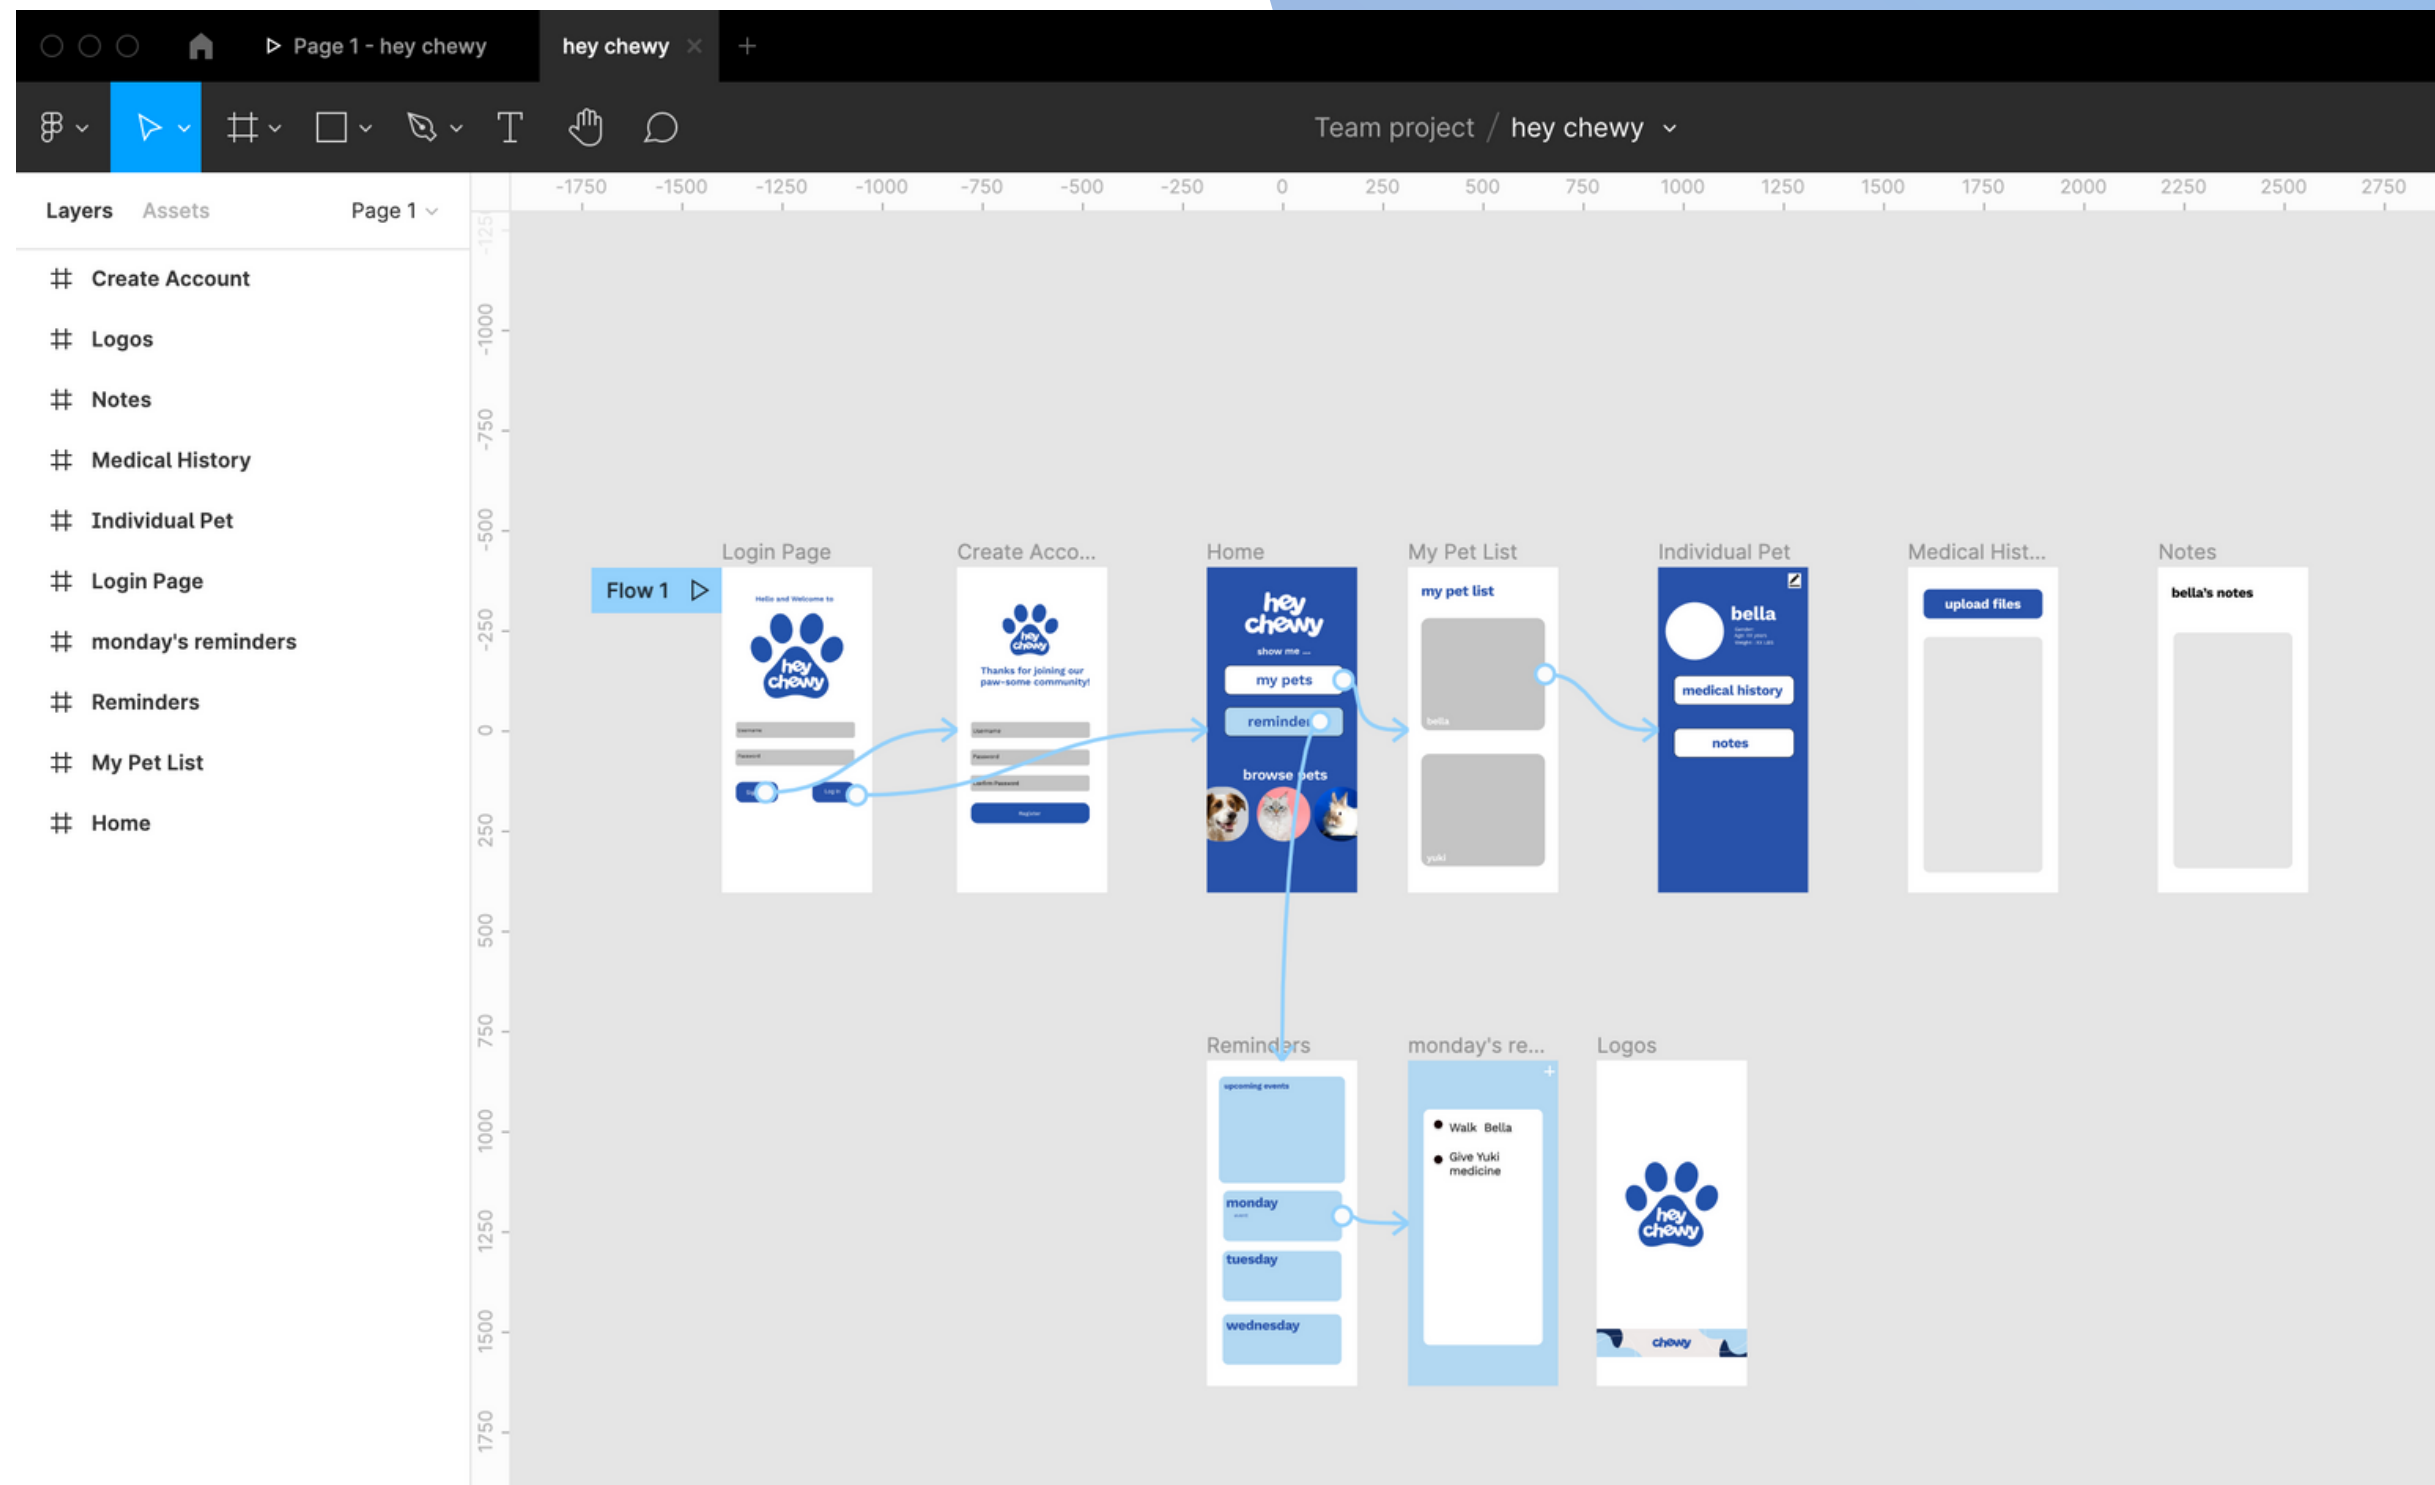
Page 1 - hey chewy
hey chewy
+

Team project / hey chewy

Layers Assets Page 1

Create Account
Logos
Notes
Medical History
Individual Pet
Login Page
monday's reminders
Reminders
My Pet List
Home

-1750 -1500 -1250 -1000 -750 -500 -250 0 250 500 750 1000 1250 1500 1750 2000 2250 2500 2750

-1000 -750 -500 -250 0 250 500 750 1000 1250 1500 1750

Flow 1

Login Page
Hello and Welcome to
hey chewy
Username
Password
Log in

Create Acco...
hey chewy
Thanks for joining our paw-some community!
Username
Password
Confirm Password
Register

Home
hey chewy
show me ...
my pets
reminders
browse pets

My Pet List
my pet list
bella
yuki

Individual Pet
bella
medical history
notes

Medical Hist...
upload files

Notes
bella's notes

Reminders
upcoming events
monday
tuesday
wednesday

monday's re...
Walk Bella
Give Yuki medicine

Logos
hey chewy
chewy